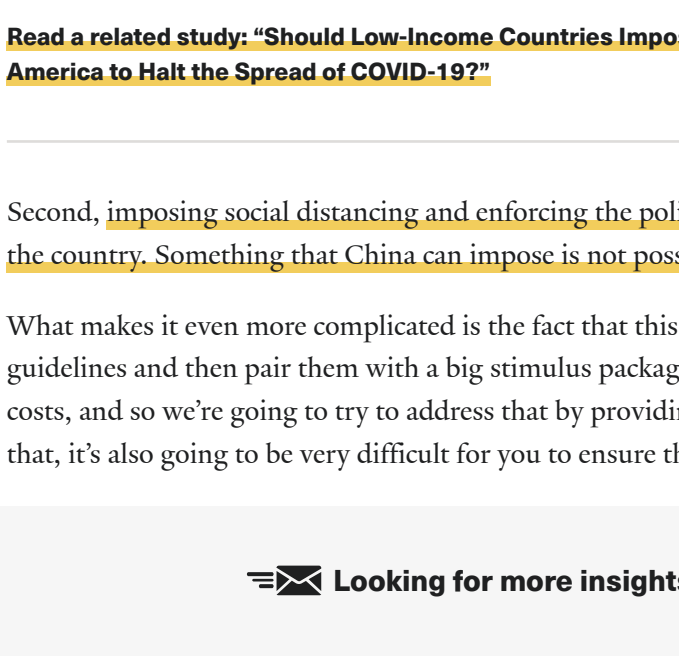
Read a related study: "Should Low-Income Countries Impo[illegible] America to Halt the Spread of COVID-19?"

Second, imposing social distancing and enforcing the poli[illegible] the country. Something that China can impose is not poss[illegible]

What makes it even more complicated is the fact that this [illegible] guidelines and then pair them with a big stimulus packag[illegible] costs, and so we're going to try to address that by providi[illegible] that, it's also going to be very difficult for you to ensure th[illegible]

Looking for more insight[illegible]